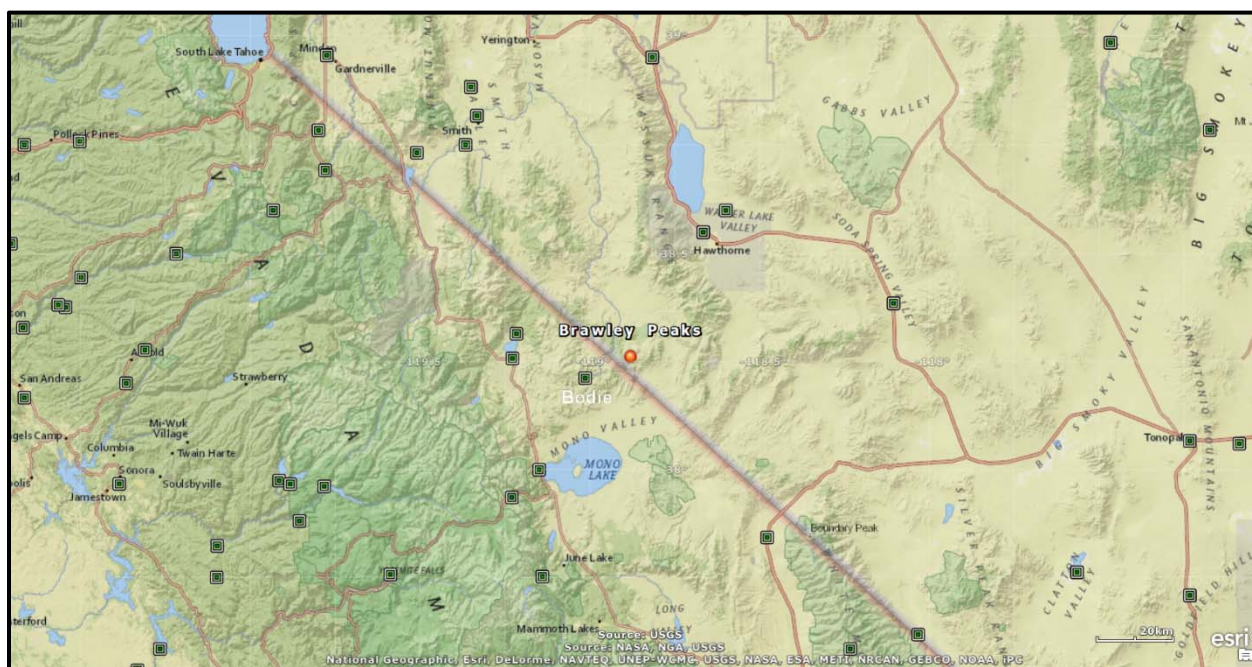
South Lake Tahoe
Minden
Gardnerville
Yerington
Pollock Pines
Smith
GABBS VALLEY
WALKER LAKE VALLEY
Hawthorne
SODA SPRING VALLEY
BIG SMOKY VALLEY
Brawley Peaks
Bodie
Auburn
San Andreas
Strawberry
Mi-Wuk Village
Angels Camp
Columbia
Twain Harte
Sonora
Soulsbyville
Jamestown
MONO VALLEY
MONO LAKE
Boundary Peak
Tonopah
SAN ANTONIO MOUNTAINS
SILVER PEAK RANGE
CLAYTON VALLEY
June Lake
Mammoth Lakes
LONG VALLEY
Source: USGS
Source: NASA, NGA, USGS
National Geographic, Esri, DeLorme, NAVTEQ, UNEP-WCMC, USGS, NASA, ESA, METI, NRCAN, GEBCO, NOAA, iPC
20km
esri